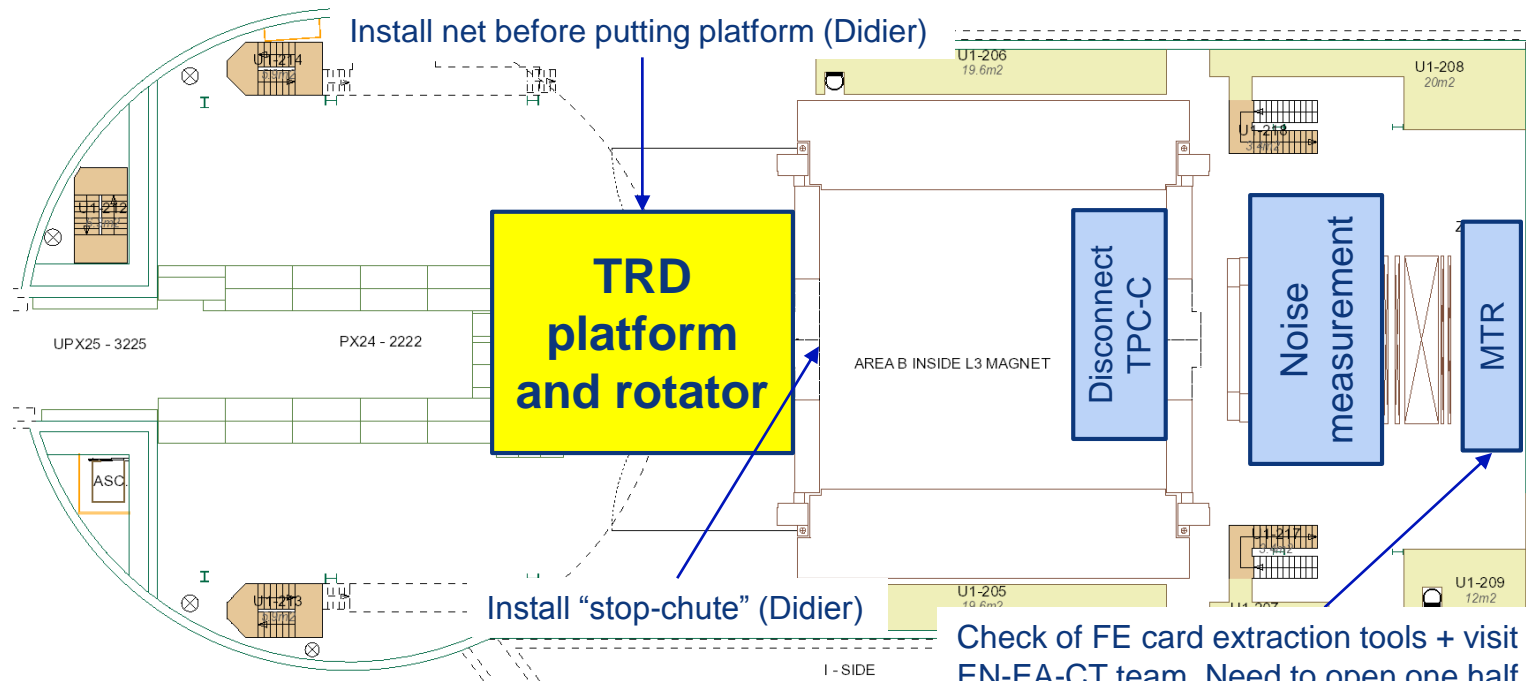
Install net before putting platform (Didier)

U1-214

U1-212

UPX25 - 3225

PX24 - 2222

ASC.

U1-213

TRD platform and rotator

U1-206
19.6m2

U1-208
20m2

U1-218

AREA B INSIDE L3 MAGNET

Disconnect TPC-C

Noise measurement

MTR

U1-217

U1-205
19.6m2

U1-209
12m2

Install “stop-chute” (Didier)

I - SIDE

Check of FE card extraction tools + visit EN-EA-CT team. Need to open one half